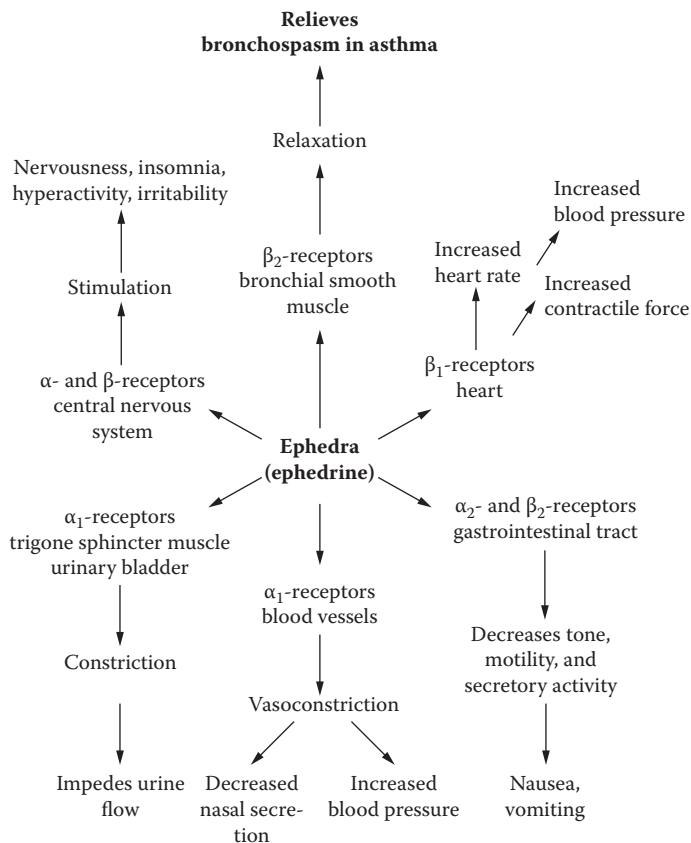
**Relieves bronchospasm in asthma**

Relaxation

$\beta_2$-receptors bronchial smooth muscle

Nervousness, insomnia, hyperactivity, irritability

Stimulation

$\alpha$- and $\beta$-receptors central nervous system

Increased blood pressure

Increased heart rate

Increased contractile force

$\beta_1$-receptors heart

**Ephedra (ephedrine)**

$\alpha_1$-receptors trigone sphincter muscle urinary bladder

Constriction

Impedes urine flow

$\alpha_1$-receptors blood vessels

Vasoconstriction

Decreased nasal secretion

Increased blood pressure

$\alpha_2$- and $\beta_2$-receptors gastrointestinal tract

Decreases tone, motility, and secretory activity

Nausea, vomiting